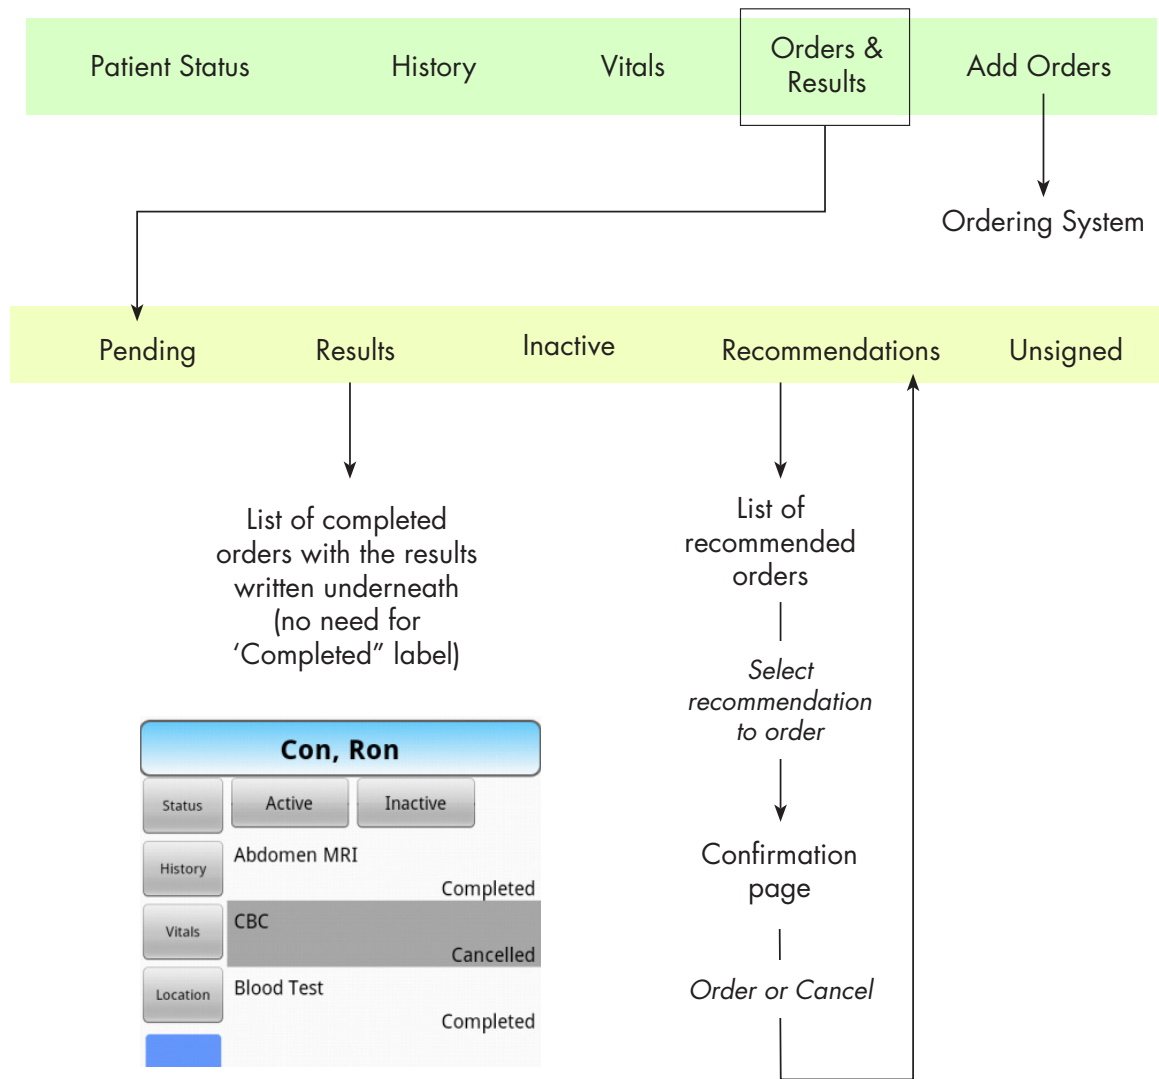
Patient Status History Vitals Orders & Results Add Orders

Ordering System

Pending Results Inactive Recommendations Unsigned

List of completed orders with the results written underneath (no need for ‘Completed” label)

List of recommended orders

*Select recommendation to order*

Confirmation page

*Order or Cancel*

Con, Ron

Status

Active

Inactive

History

Abdomen MRI

Completed

Vitals

CBC

Cancelled

Location

Blood Test

Completed